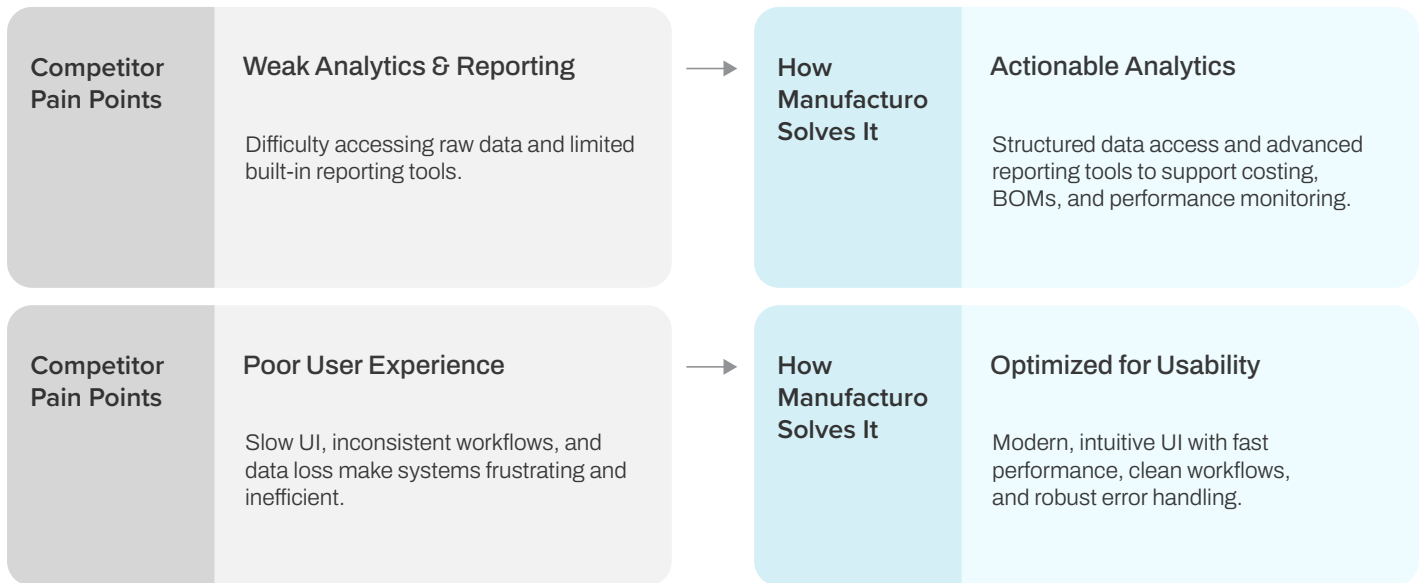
Competitor Pain Points

Weak Analytics & Reporting

Difficulty accessing raw data and limited built-in reporting tools.

How Manufacturo Solves It

Actionable Analytics

Structured data access and advanced reporting tools to support costing, BOMs, and performance monitoring.

Competitor Pain Points

Poor User Experience

Slow UI, inconsistent workflows, and data loss make systems frustrating and inefficient.

How Manufacturo Solves It

Optimized for Usability

Modern, intuitive UI with fast performance, clean workflows, and robust error handling.